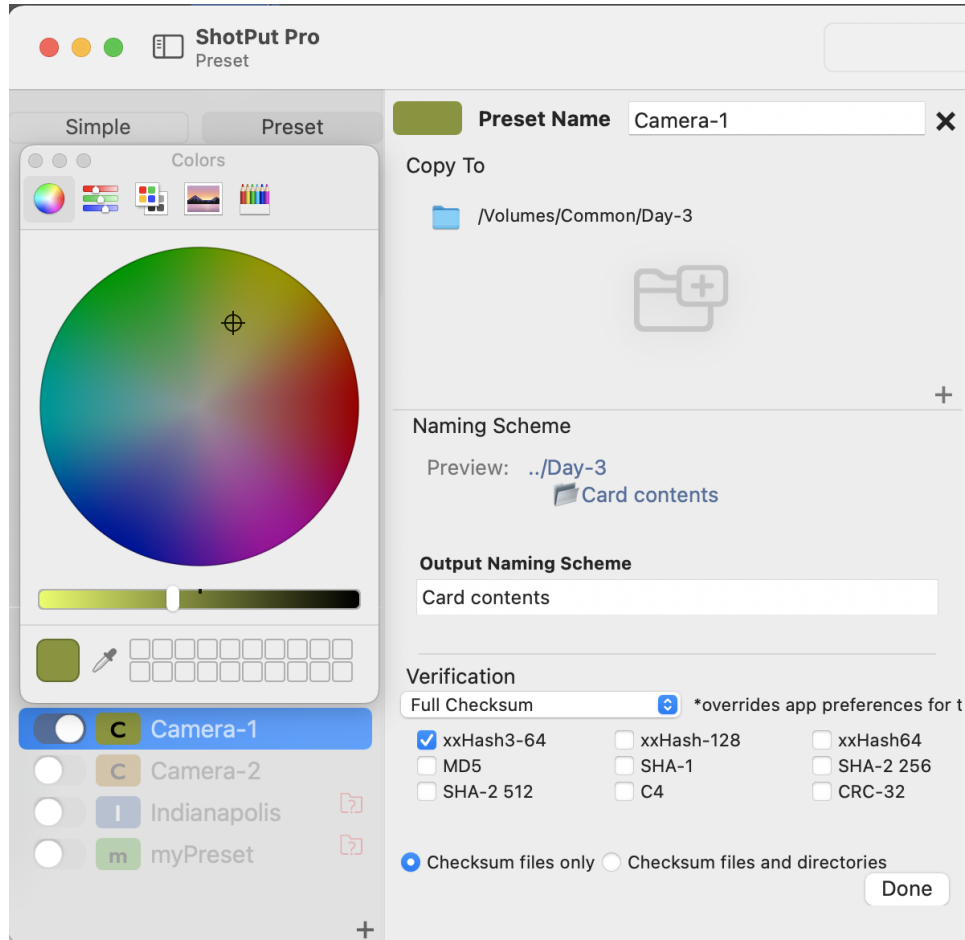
ShotPut Pro
Preset

Simple
Preset

Colors

Preset Name Camera-1

Copy To

/Volumes/Common/Day-3

+

Naming Scheme

Preview: ../Day-3
Card contents

Output Naming Scheme

Card contents

Verification

Full Checksum

*overrides app preferences for t

xxHash3-64
xxHash-128
xxHash64
MD5
SHA-1
SHA-2 256
SHA-2 512
C4
CRC-32

Checksum files only
Checksum files and directories

Done

C Camera-1
C Camera-2
I Indianapolis
m myPreset

+